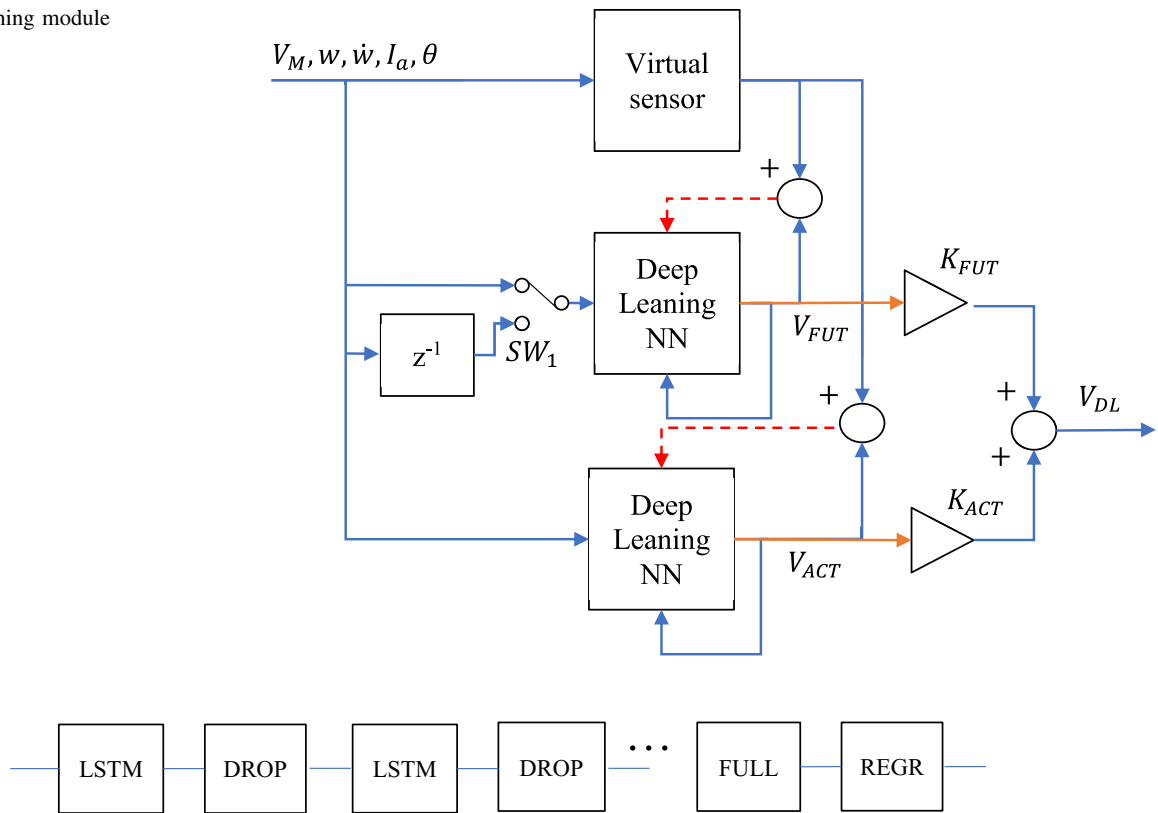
ning module

$V_M, w, \dot{w}, I_a, \theta$

Virtual sensor

+

Deep Leaning NN

$K_{FUT}$

$V_{FUT}$

z$^{-1}$

$SW_1$

+

+

$V_{DL}$

+

Deep Leaning NN

$K_{ACT}$

$V_{ACT}$

LSTM

DROP

LSTM

DROP

...

FULL

REGR